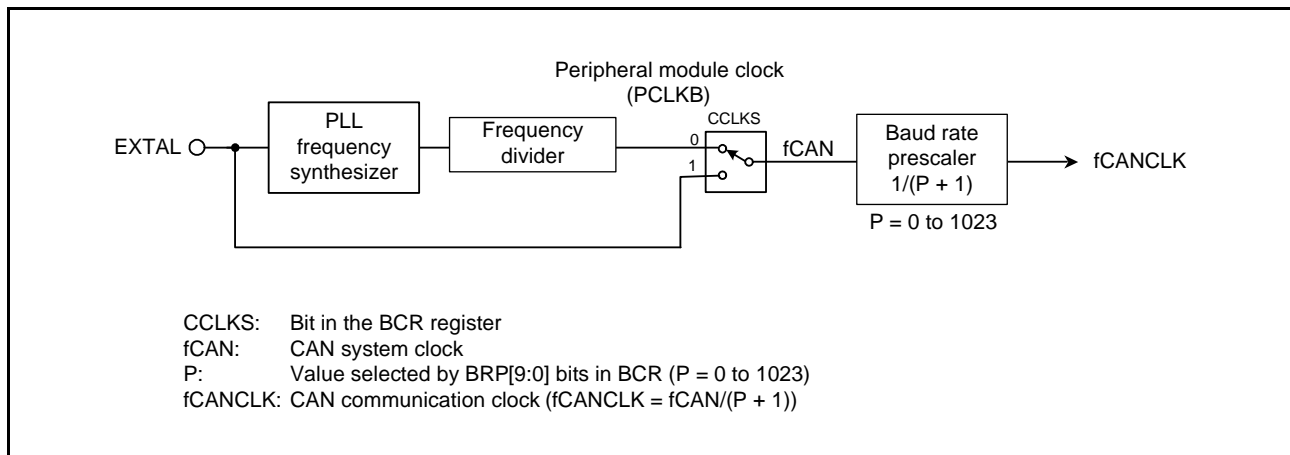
Peripheral module clock (PCLKB)

EXTAL

PLL frequency synthesizer

Frequency divider

CCLKS

0

1

fCAN

Baud rate prescaler 1/(P + 1)

fCANCLK

P = 0 to 1023

CCLKS: Bit in the BCR register
fCAN: CAN system clock
P: Value selected by BRP[9:0] bits in BCR (P = 0 to 1023)
fCANCLK: CAN communication clock (fCANCLK = fCAN/(P + 1))